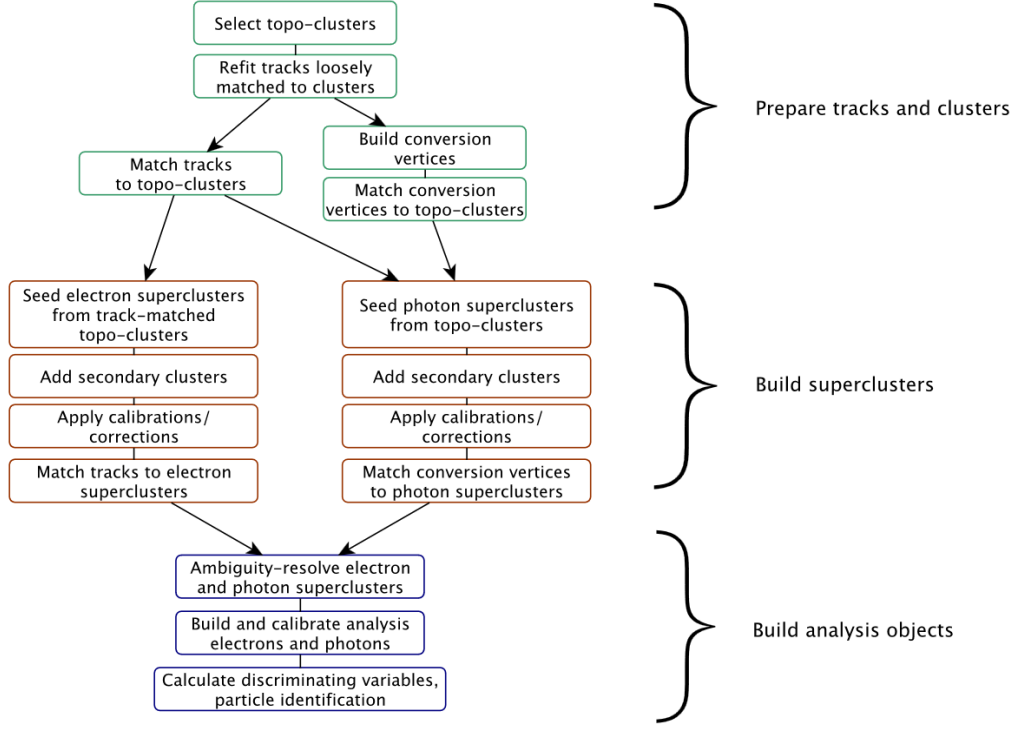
Select topo-clusters

Refit tracks loosely matched to clusters

Match tracks to topo-clusters

Build conversion vertices

Match conversion vertices to topo-clusters

Prepare tracks and clusters

Seed electron superclusters from track-matched topo-clusters

Add secondary clusters

Apply calibrations/ corrections

Match tracks to electron superclusters

Seed photon superclusters from topo-clusters

Add secondary clusters

Apply calibrations/ corrections

Match conversion vertices to photon superclusters

Build superclusters

Ambiguity-resolve electron and photon superclusters

Build and calibrate analysis electrons and photons

Calculate discriminating variables, particle identification

Build analysis objects